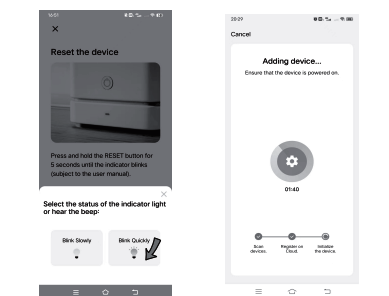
16:51

Reset the device

Press and hold the RESET button for 5 seconds until the indicator blinks (subject to the user manual).

Select the status of the indicator light or hear the beep:

Blink Slowly

Blink Quickly

20:29

Cancel

Adding device...

Ensure that the device is powered on.

01:40

Scan devices.

Register on Cloud.

Initialize the device.